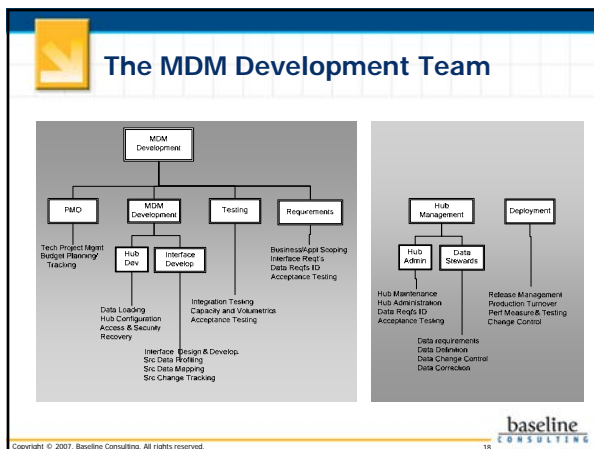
The MDM Development Team

MDM Development

PMO

MDM Development

Testing

Requirements

Tech Project Mgmt
Budget Planning/ Tracking

Hub Dev

Interface Develop

Data Loading
Hub Configuration
Access & Security
Recovery

Interface Design & Develop.
Src Data Profiling
Src Data Mapping
Src Change Tracking

Integration Testing
Capacity and Volumetrics
Acceptance Testing

Business/Appl Scoping
Interface Req't's
Data Reqts ID
Acceptance Testing

Hub Management

Deployment

Hub Admin

Data Stewards

Hub Maintenance
Hub Administration
Data Reqts ID
Acceptance Testing

Data requirements
Data Definition
Data Change Control
Data Correction

Release Management
Production Turnover
Perf Measure & Testing
Change Control

baseline CONSULTING

Copyright © 2007, Baseline Consulting. All rights reserved.

18